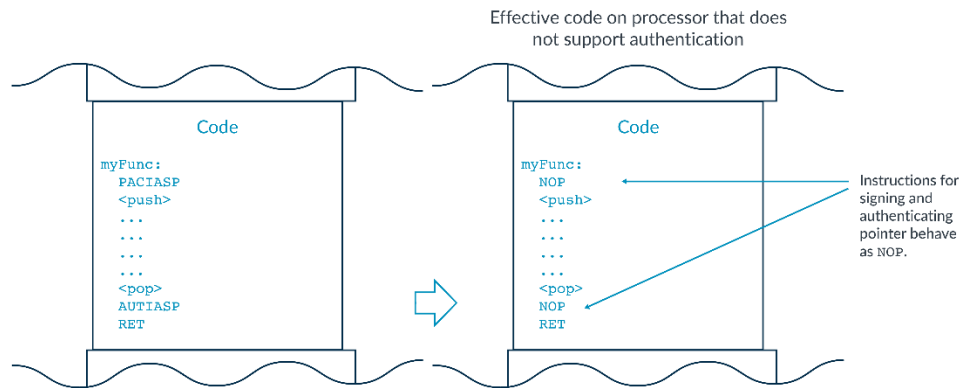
Effective code on processor that does not support authentication

Code

myFunc:
PACIASP
<push>
...
...
...
...
<pop>
AUTIASP
RET

Code

myFunc:
NOP
<push>
...
...
...
...
<pop>
NOP
RET

Instructions for signing and authenticating pointer behave as NOP.